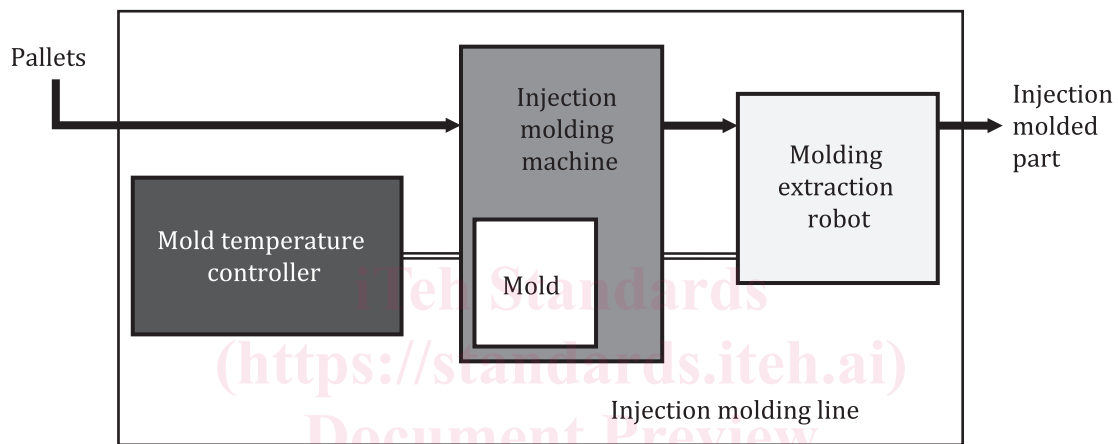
Pallets

Injection molding machine

Injection molded part

Molding extraction robot

Mold temperature controller

Mold

iTeh Standards
(https://standards.iteh.ai)
Document Preview

Injection molding line